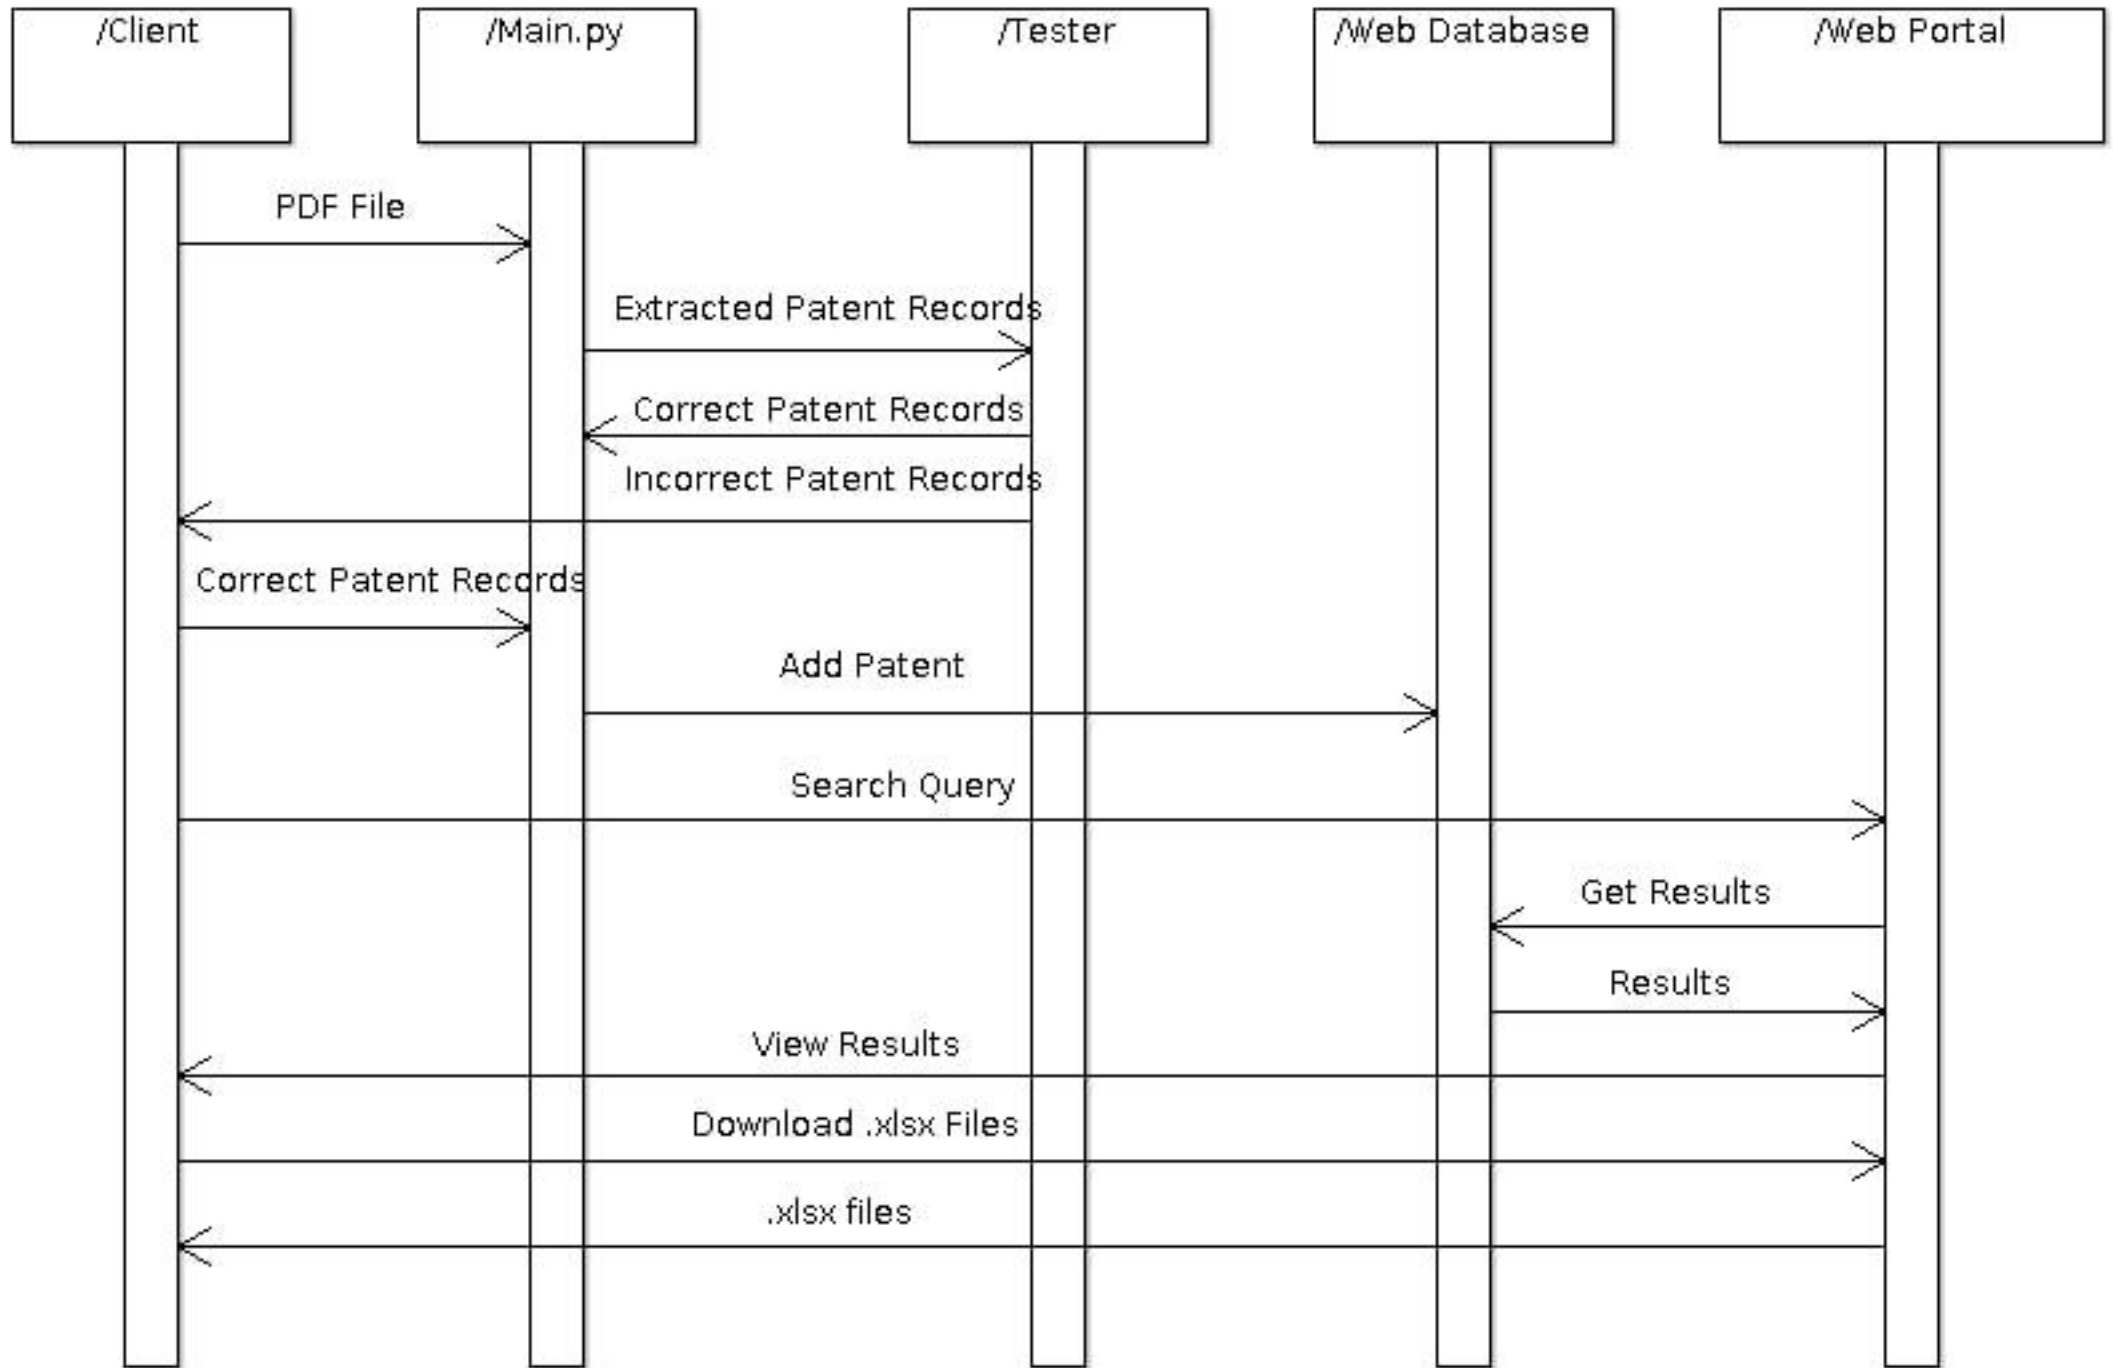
/Client

/Main.py

/Tester

/Web Database

/Web Portal

PDF File

Extracted Patent Records

Correct Patent Records

Incorrect Patent Records

Correct Patent Records

Add Patent

Search Query

Get Results

Results

View Results

Download .xlsx Files

.xlsx files